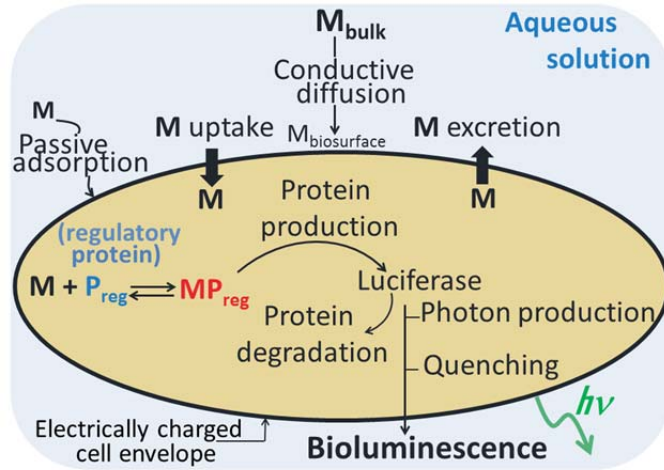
$M_{bulk}$

Aqueous solution

Conductive diffusion

$M_{biosurface}$

M

Passive adsorption

M uptake

M excretion

M

M

Protein production

(regulatory protein)

M + $P_{reg}$ $\rightleftharpoons$ $MP_{reg}$

Luciferase

Protein degradation

Photon production

Quenching

$h\nu$

Electrically charged cell envelope

Bioluminescence